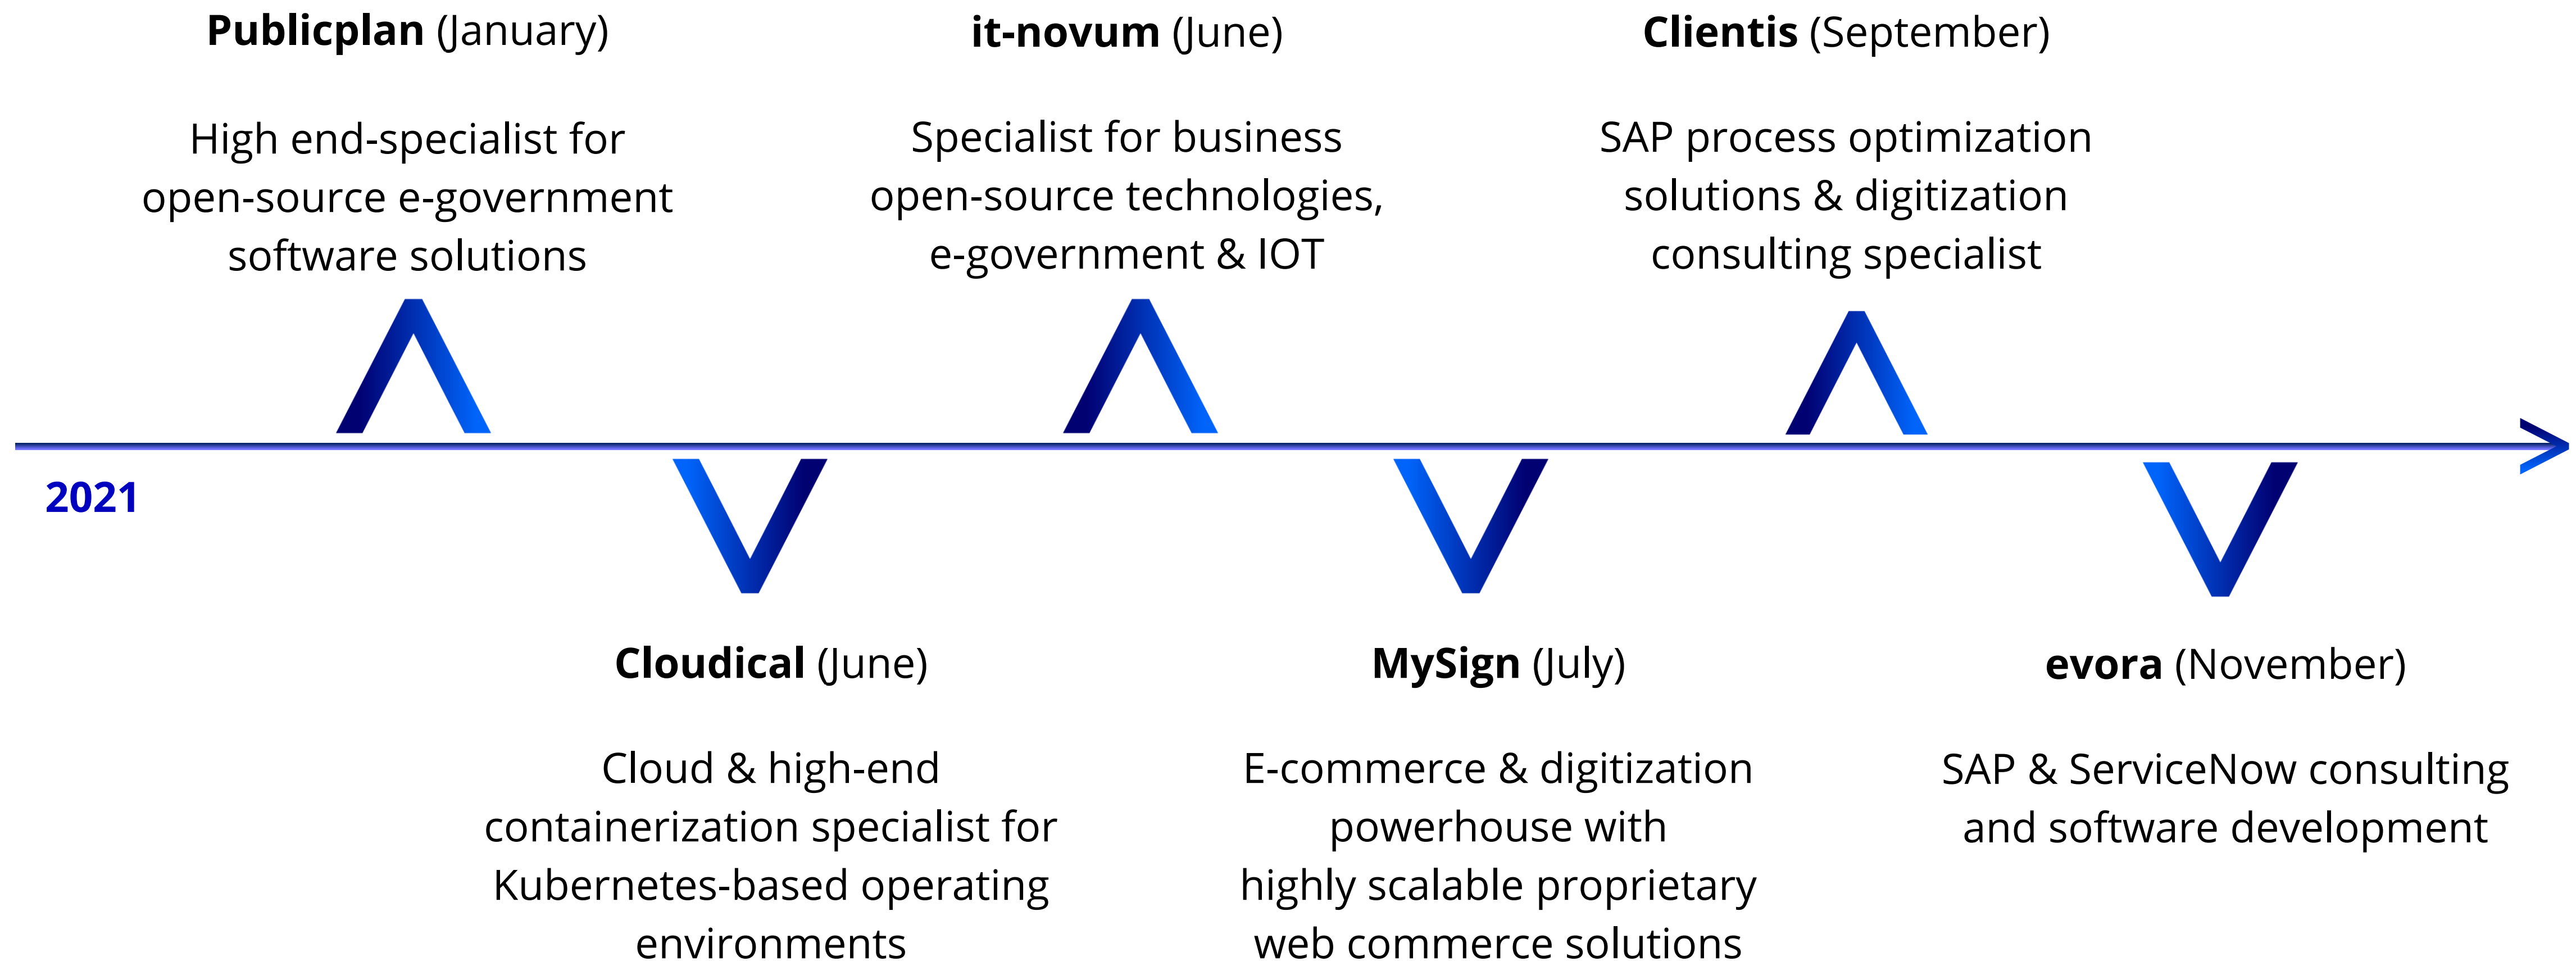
**Publicplan** (January)

High end-specialist for open-source e-government software solutions

**it-novum** (June)

Specialist for business open-source technologies, e-government & IOT

**Clientis** (September)

SAP process optimization solutions & digitization consulting specialist

2021

**Cloudical** (June)

Cloud & high-end containerization specialist for Kubernetes-based operating environments

**MySign** (July)

E-commerce & digitization powerhouse with highly scalable proprietary web commerce solutions

**evora** (November)

SAP & ServiceNow consulting and software development